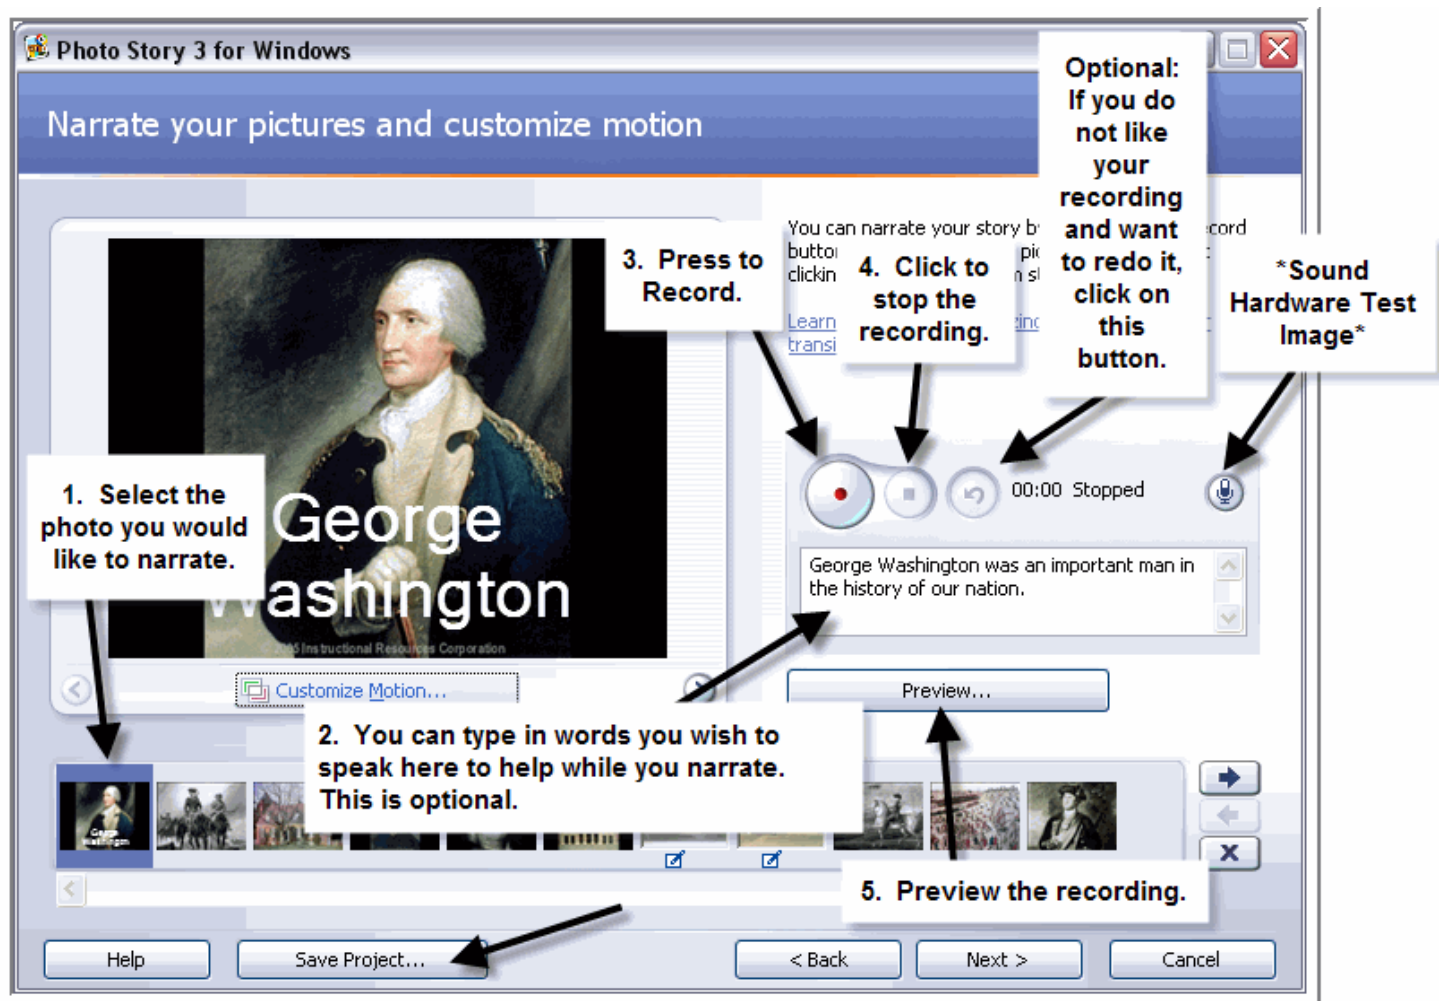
Photo Story 3 for Windows

Narrate your pictures and customize motion

Optional: If you do not like your recording and want to redo it, click on this button.

You can narrate your story b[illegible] butto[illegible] pi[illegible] clickin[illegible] s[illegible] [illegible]cord

3. Press to Record.

4. Click to stop the recording.

*Sound Hardware Test Image*

Learn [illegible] transi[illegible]

George Washington

2005 Instructional Resources Corporation

1. Select the photo you would like to narrate.

00:00 Stopped

George Washington was an important man in the history of our nation.

Customize Motion...

Preview...

2. You can type in words you wish to speak here to help while you narrate. This is optional.

5. Preview the recording.

Help

Save Project...

< Back

Next >

Cancel